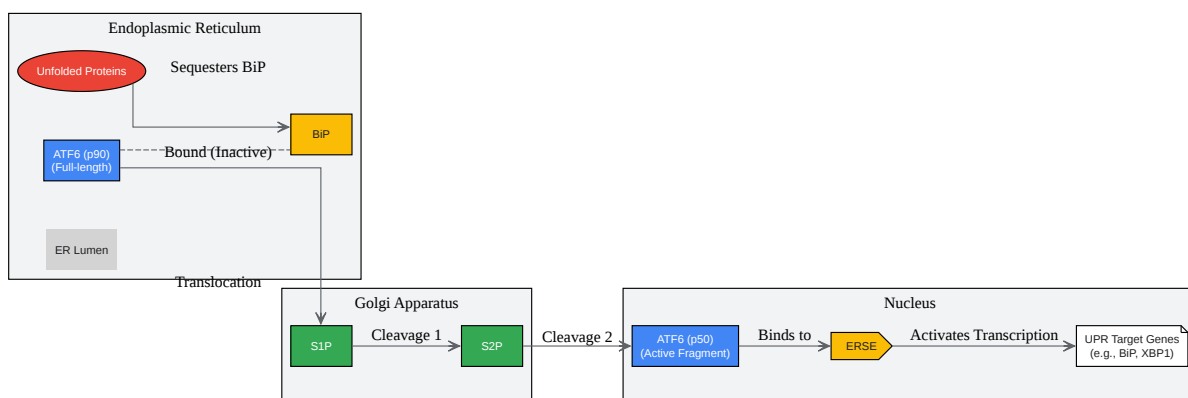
Endoplasmic Reticulum

Unfolded Proteins

Sequesters BiP

BiP

ATF6 (p90)
(Full-length)

Bound (Inactive)

ER Lumen

Translocation

Golgi Apparatus

S1P

Cleavage 1

S2P

Cleavage 2

Nucleus

ATF6 (p50)
(Active Fragment)

Binds to

ERSE

Activates Transcription

UPR Target Genes
(e.g., BiP, XBP1)